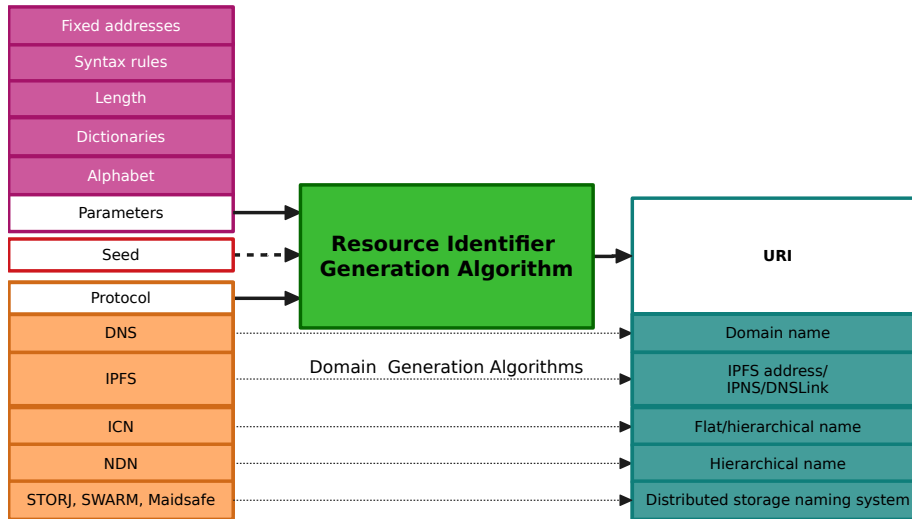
Fixed addresses
Syntax rules
Length
Dictionaries
Alphabet
Parameters

Seed

Protocol
DNS
IPFS
ICN
NDN
STORJ, SWARM, Maidsafe

Resource Identifier Generation Algorithm

Domain Generation Algorithms

URI
Domain name
IPFS address/ IPNS/DNSLink
Flat/hierarchical name
Hierarchical name
Distributed storage naming system